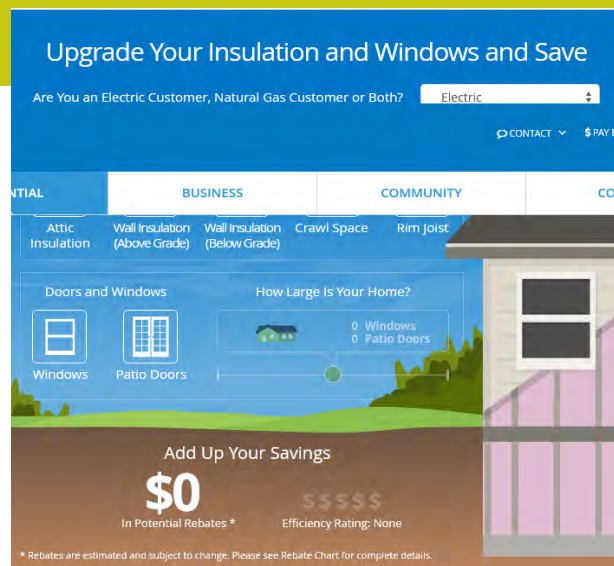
Upgrade Your Insulation and Windows and Save

Are You an Electric Customer, Natural Gas Customer or Both?

Electric

CONTACT

$ PAY B

NTIAL

BUSINESS

COMMUNITY

CO

Attic Insulation

Wall Insulation (Above Grade)

Wall Insulation (Below Grade)

Crawl Space

Rim Joist

Doors and Windows

Windows

Patio Doors

How Large Is Your Home?

0 Windows

0 Patio Doors

Add Up Your Savings

$0

In Potential Rebates *

$$$$$

Efficiency Rating: None

* Rebates are estimated and subject to change. Please see Rebate Chart for complete details.